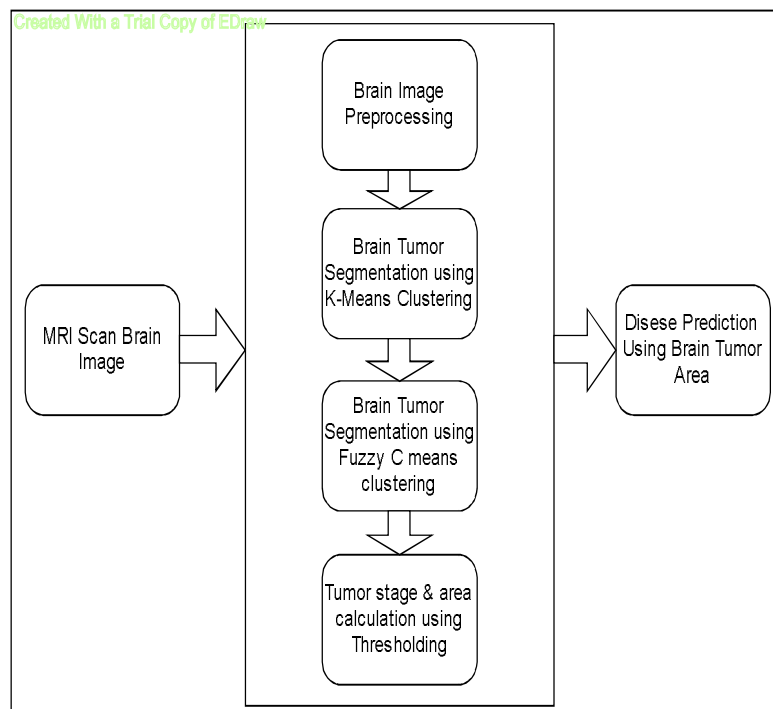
Created With a Trial Copy of EDraw

MRI Scan Brain Image

Brain Image Preprocessing

Brain Tumor Segmentation using K-Means Clustering

Brain Tumor Segmentation using Fuzzy C means clustering

Tumor stage & area calculation using Thresholding

Disese Prediction Using Brain Tumor Area